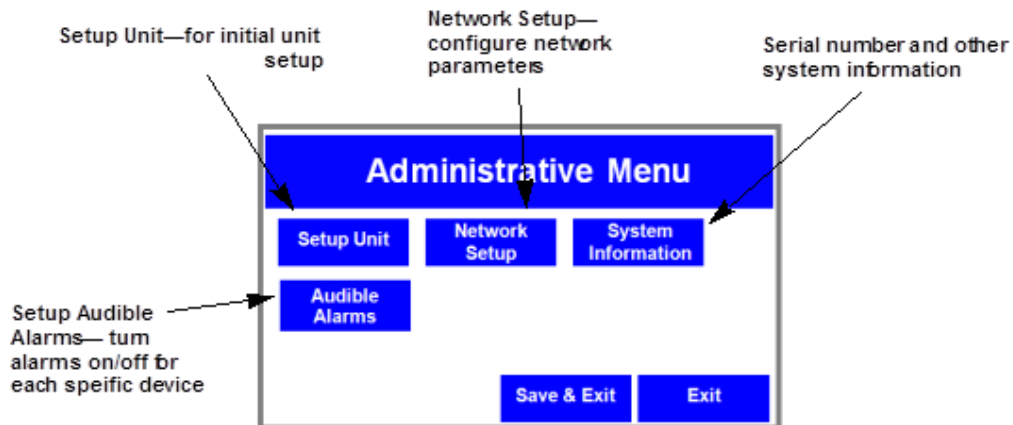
Setup Unit—for initial unit setup

Network Setup—configure network parameters

Serial number and other system information

Administrative Menu

Setup Unit

Network Setup

System Information

Setup Audible Alarms— turn alarms on/off for each speific device

Audible Alarms

Save & Exit

Exit